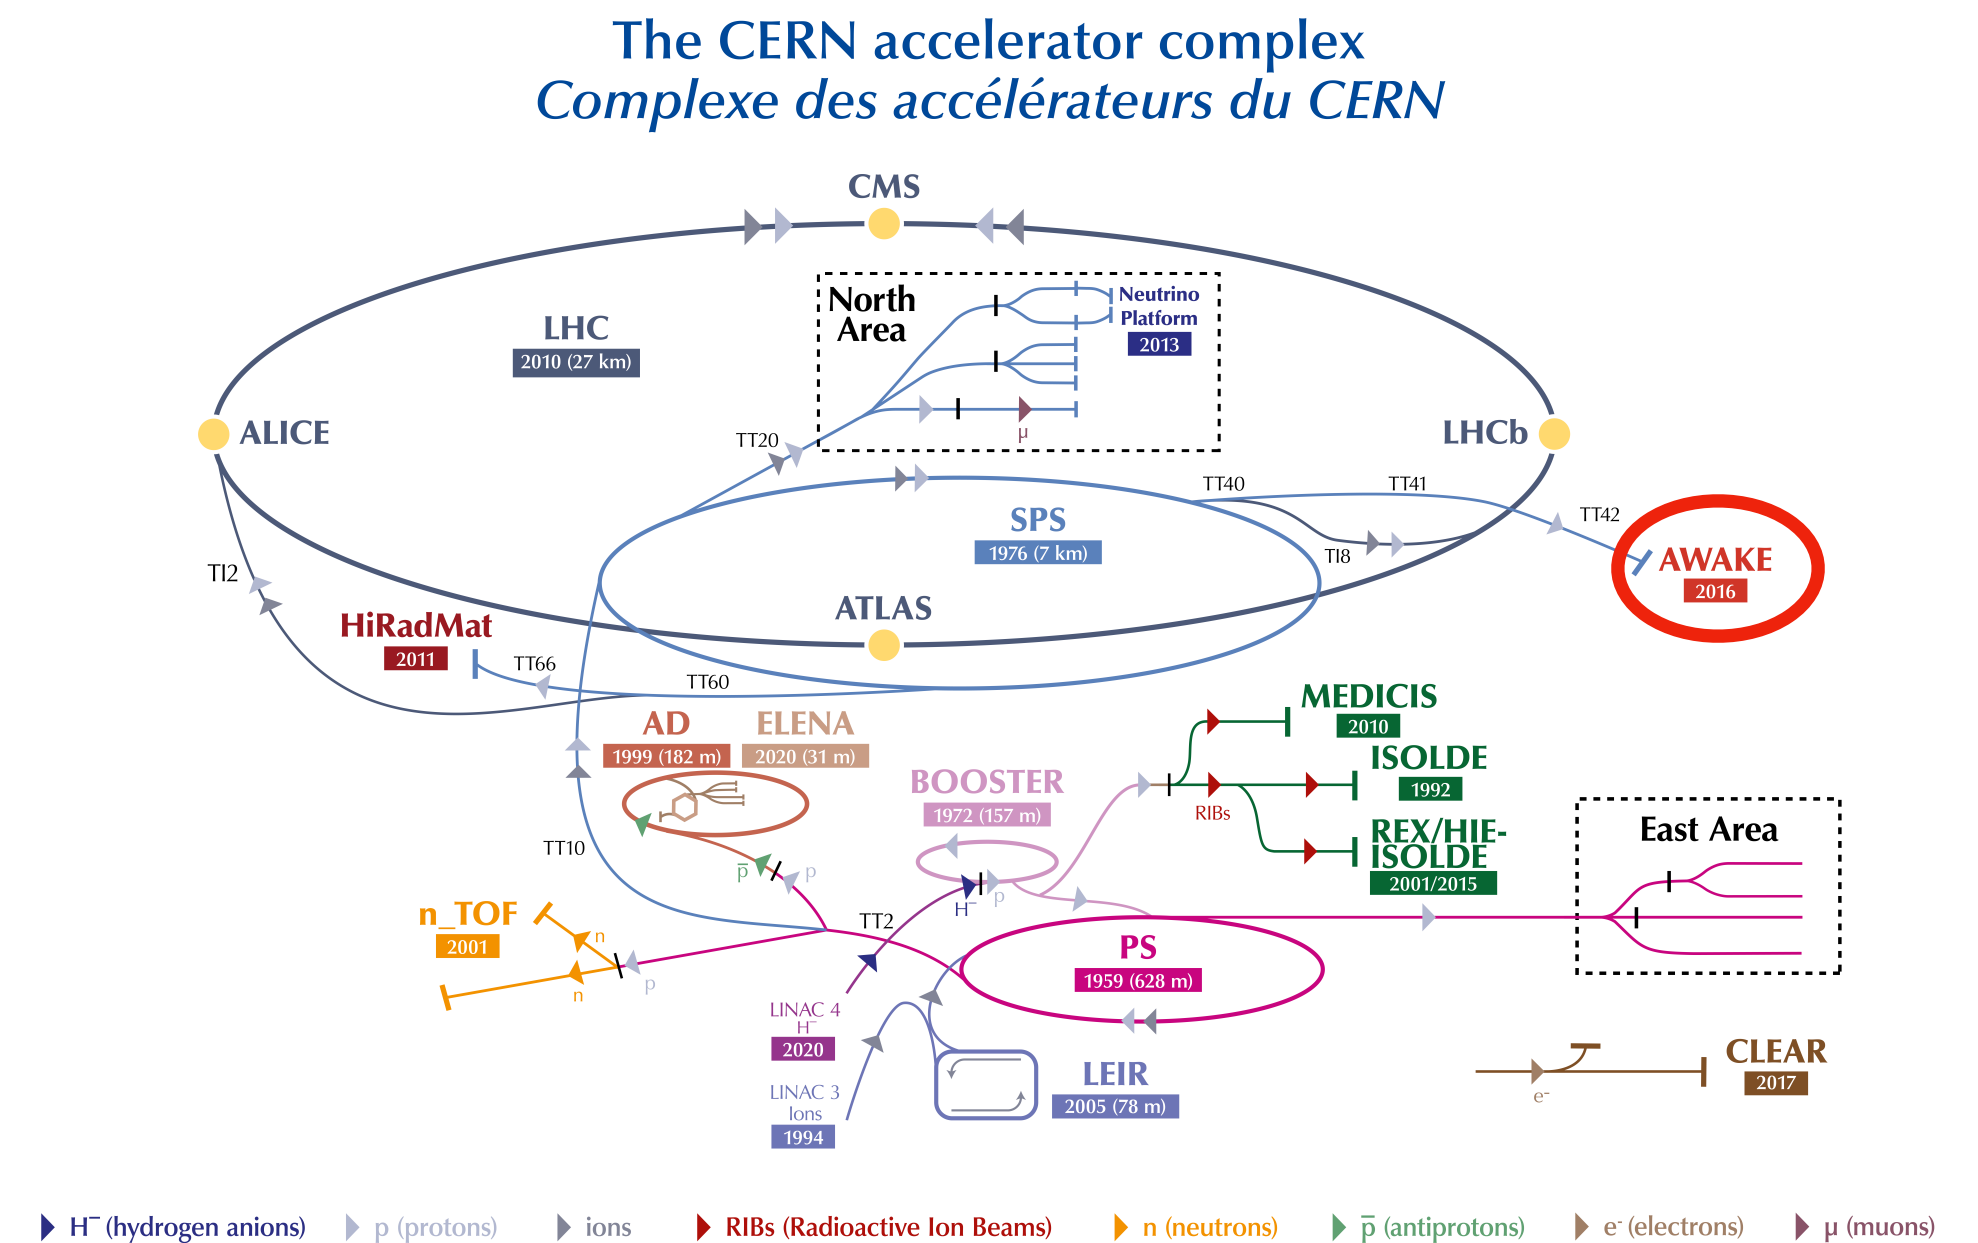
The CERN accelerator complex
Complexe des accélérateurs du CERN

CMS

North Area

Neutrino Platform
2013

LHC
2010 (27 km)

ALICE

LHCb

TT20

μ

TT40

TT41

TT42

SPS
1976 (7 km)

TI8

AWAKE
2016

TI2

ATLAS

HiRadMat
2011

TT66

TT60

AD
1999 (182 m)

ELENA
2020 (31 m)

MEDICIS
2010

ISOLDE
1992

BOOSTER
1972 (157 m)

RIBs

REX/HIE-ISOLDE
2001/2015

East Area

TT10

$\bar{p}$

p

H$^-$

p

n_TOF
2001

n

TT2

PS
1959 (628 m)

n

p

LINAC 4
H$^-$
2020

LINAC 3
Ions
1994

LEIR
2005 (78 m)

CLEAR
2017

e$^-$

H$^-$ (hydrogen anions) p (protons) ions RIBs (Radioactive Ion Beams) n (neutrons) $\bar{p}$ (antiprotons) e$^-$ (electrons) μ (muons)